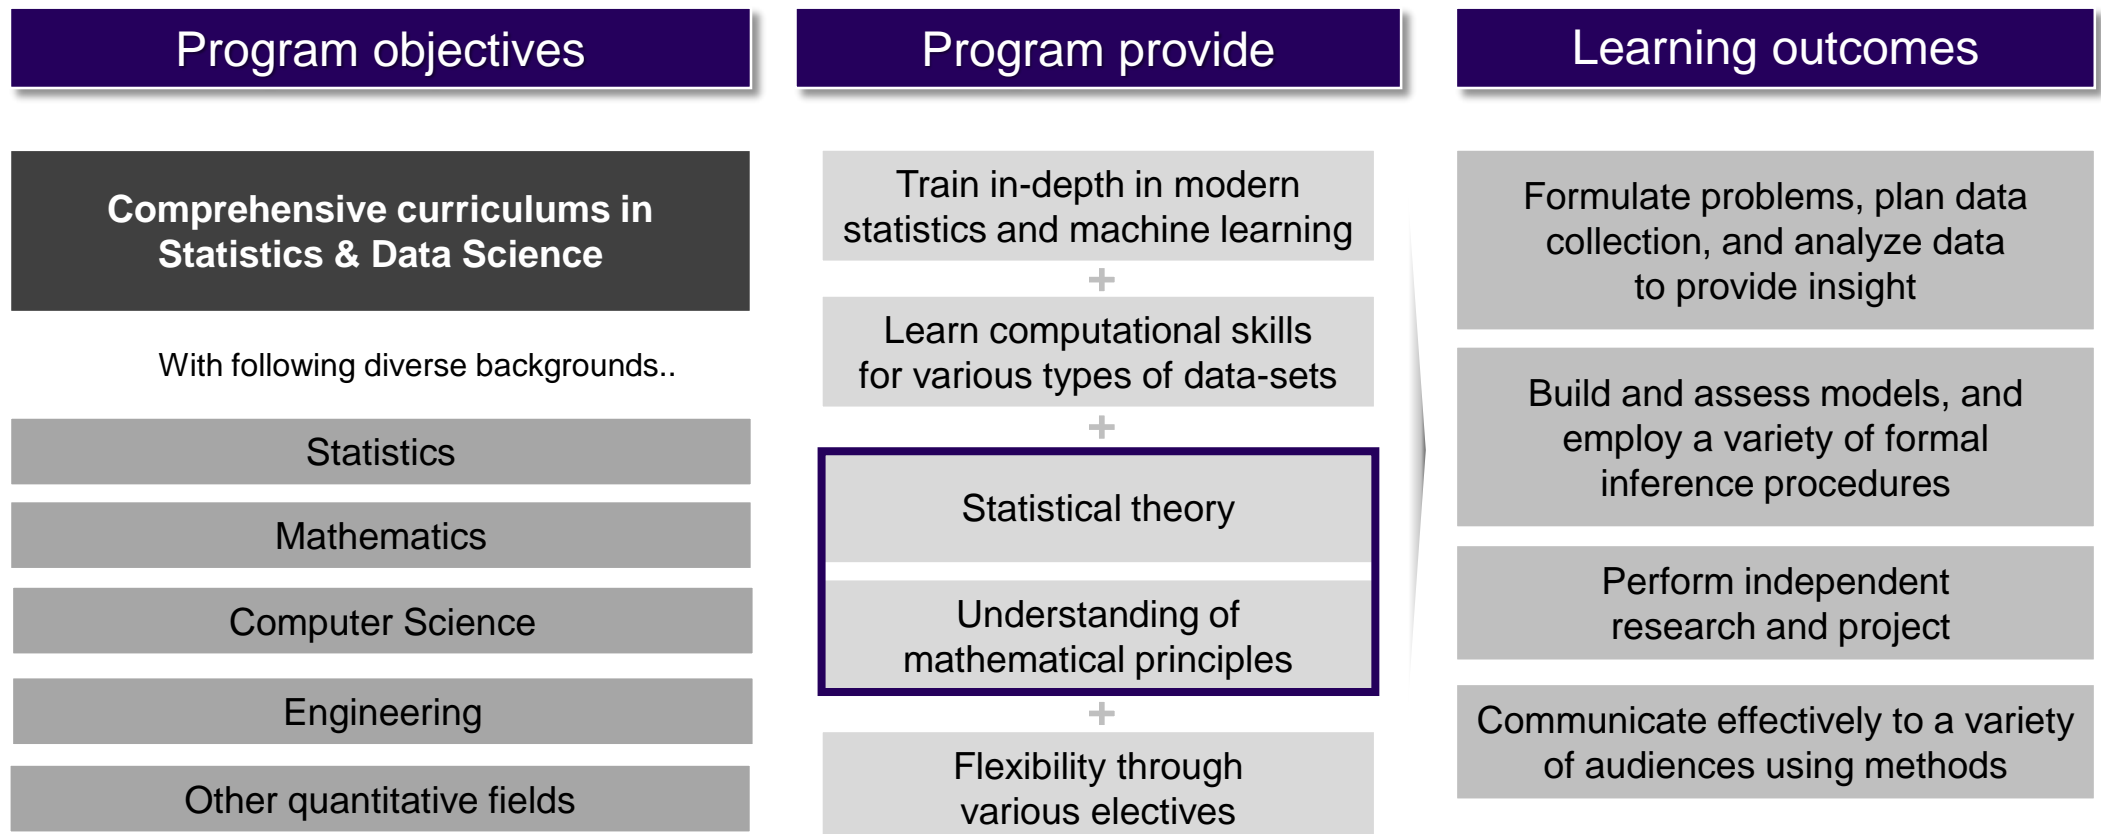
Program objectives

Comprehensive curriculums in Statistics & Data Science

With following diverse backgrounds..

Statistics

Mathematics

Computer Science

Engineering

Other quantitative fields

Program provide

Train in-depth in modern statistics and machine learning

+

Learn computational skills for various types of data-sets

+

Statistical theory

Understanding of mathematical principles

+

Flexibility through various electives

Learning outcomes

Formulate problems, plan data collection, and analyze data to provide insight

Build and assess models, and employ a variety of formal inference procedures

Perform independent research and project

Communicate effectively to a variety of audiences using methods